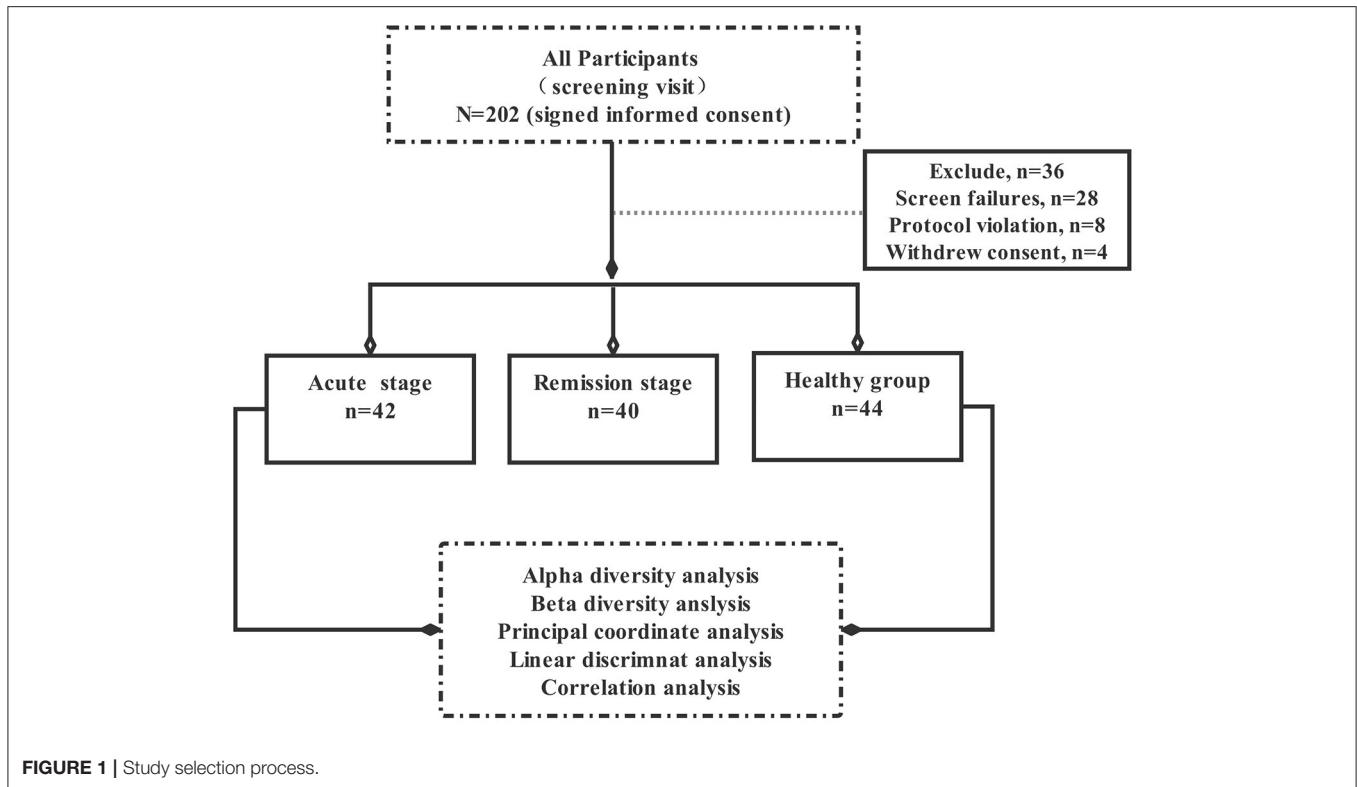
All Participants
（screening visit）
N=202 (signed informed consent)

Exclude, n=36
Screen failures, n=28
Protocol violation, n=8
Withdrew consent, n=4

Acute stage
n=42

Remission stage
n=40

Healthy group
n=44

Alpha diversity analysis
Beta diversity anslysis
Principal coordinate analysis
Linear discrimnat analysis
Correlation analysis

FIGURE 1 | Study selection process.